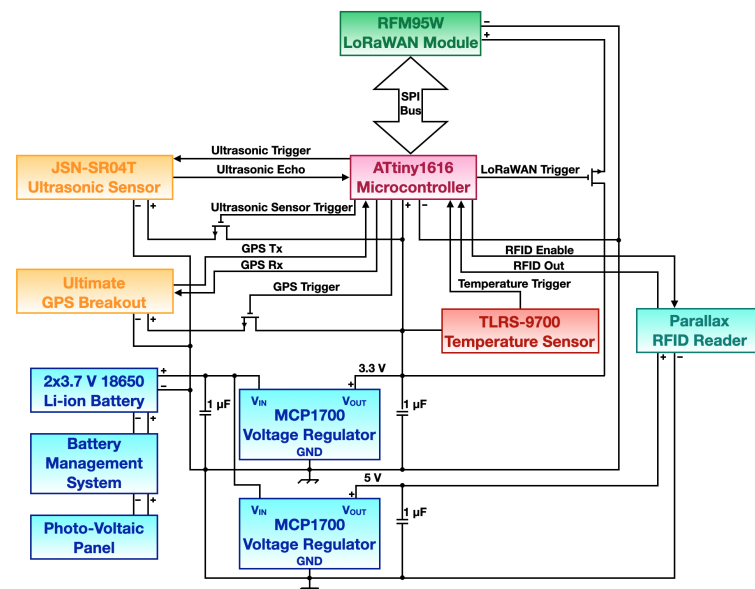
RFM95W
LoRaWAN Module
−
+

SPI
Bus

Ultrasonic Trigger
Ultrasonic Echo

JSN-SR04T
Ultrasonic Sensor
−
+

ATtiny1616
Microcontroller
LoRaWAN Trigger
+
−

Ultrasonic Sensor Trigger
GPS Tx
GPS Rx
RFID Enable
RFID Out
Temperature Trigger
GPS Trigger

Ultimate
GPS Breakout
−
+

TLRS-9700
Temperature Sensor

Parallax
RFID Reader
+
−

2x3.7 V 18650
Li-ion Battery
+
−

1 μF
3.3 V
+
$V_{IN}$
$V_{OUT}$
MCP1700
Voltage Regulator
GND
1 μF

Battery
Management
System

5 V
+
$V_{IN}$
$V_{OUT}$
MCP1700
Voltage Regulator
GND
1 μF

Photo-Voltaic
Panel